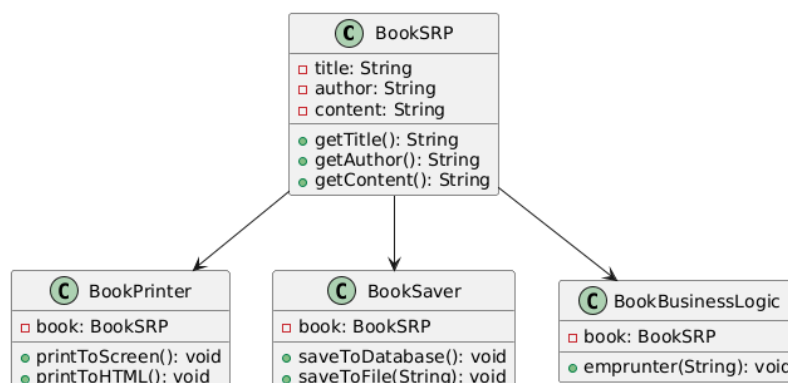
C BookSRP
title: String
author: String
content: String
getTitle(): String
getAuthor(): String
getContent(): String

C BookPrinter
book: BookSRP
printToScreen(): void
printToHTML(): void

C BookSaver
book: BookSRP
saveToDatabase(): void
saveToFile(String): void

C BookBusinessLogic
book: BookSRP
emprunter(String): voic